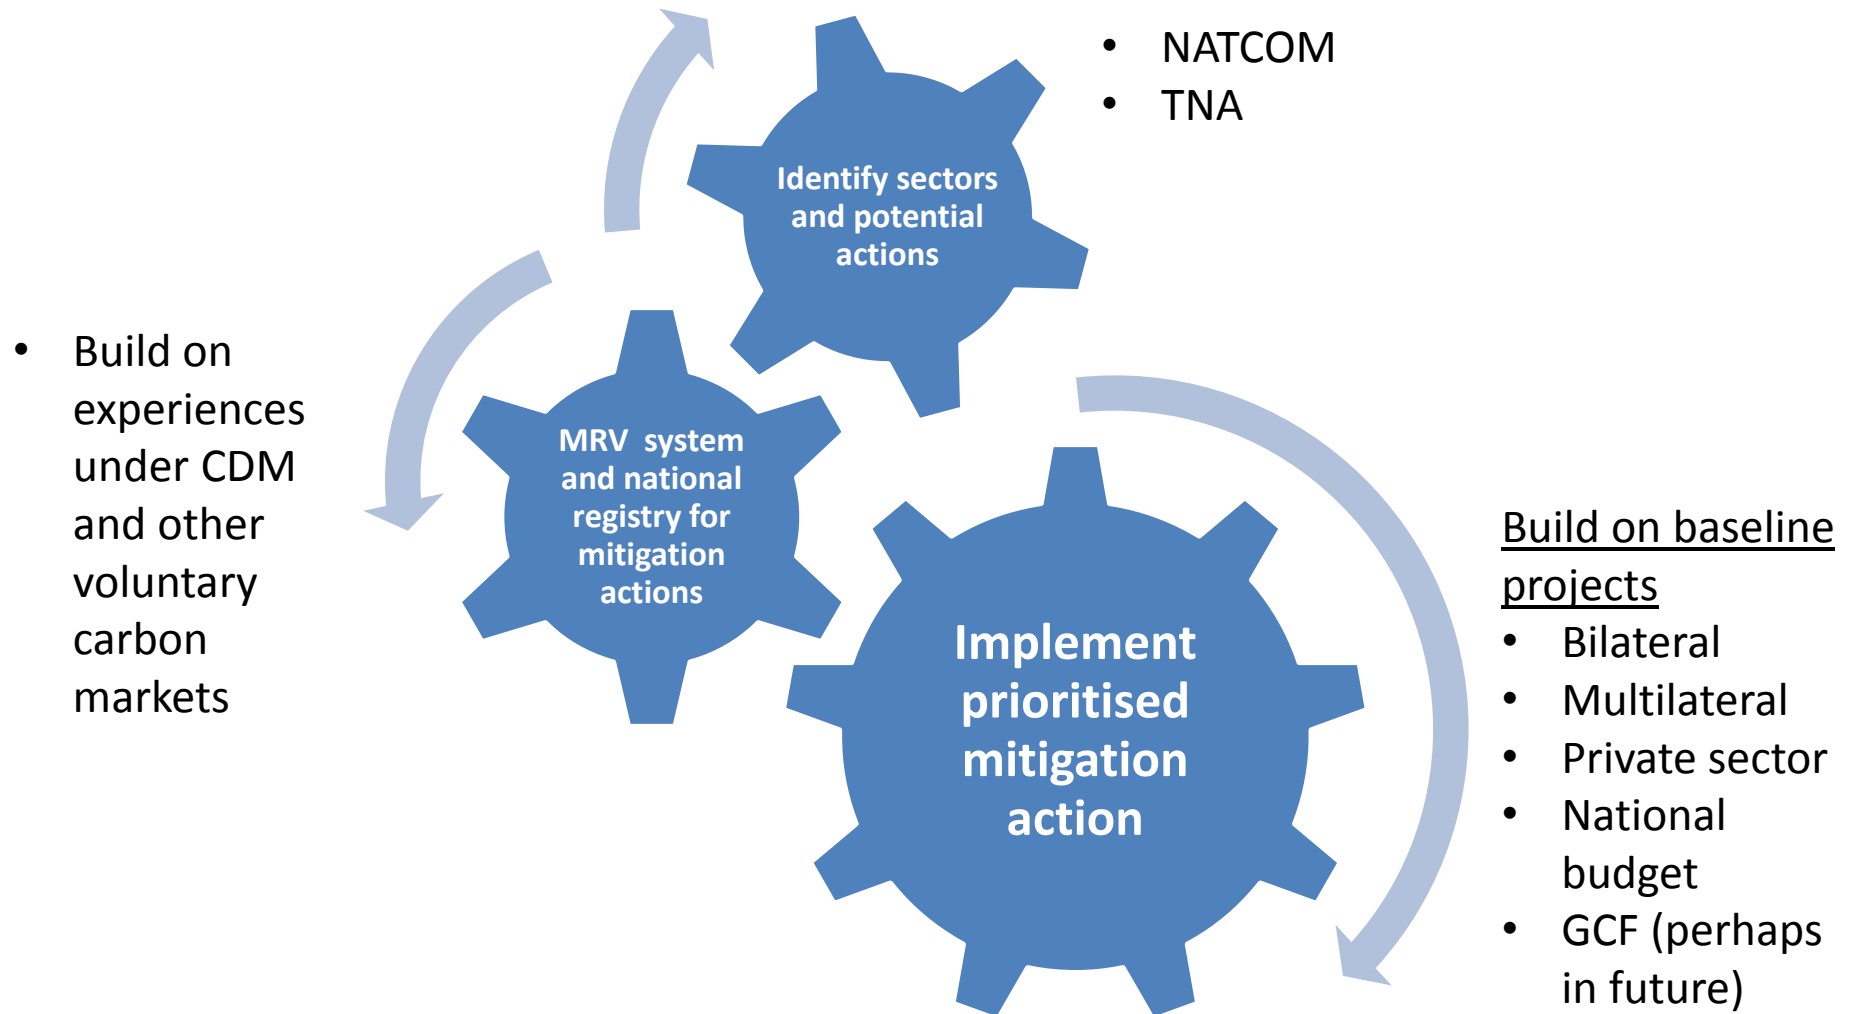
Identify sectors and potential actions

- NATCOM
- TNA

- Build on experiences under CDM and other voluntary carbon markets

MRV system and national registry for mitigation actions

Implement prioritised mitigation action

Build on baseline projects
- Bilateral
- Multilateral
- Private sector
- National budget
- GCF (perhaps in future)